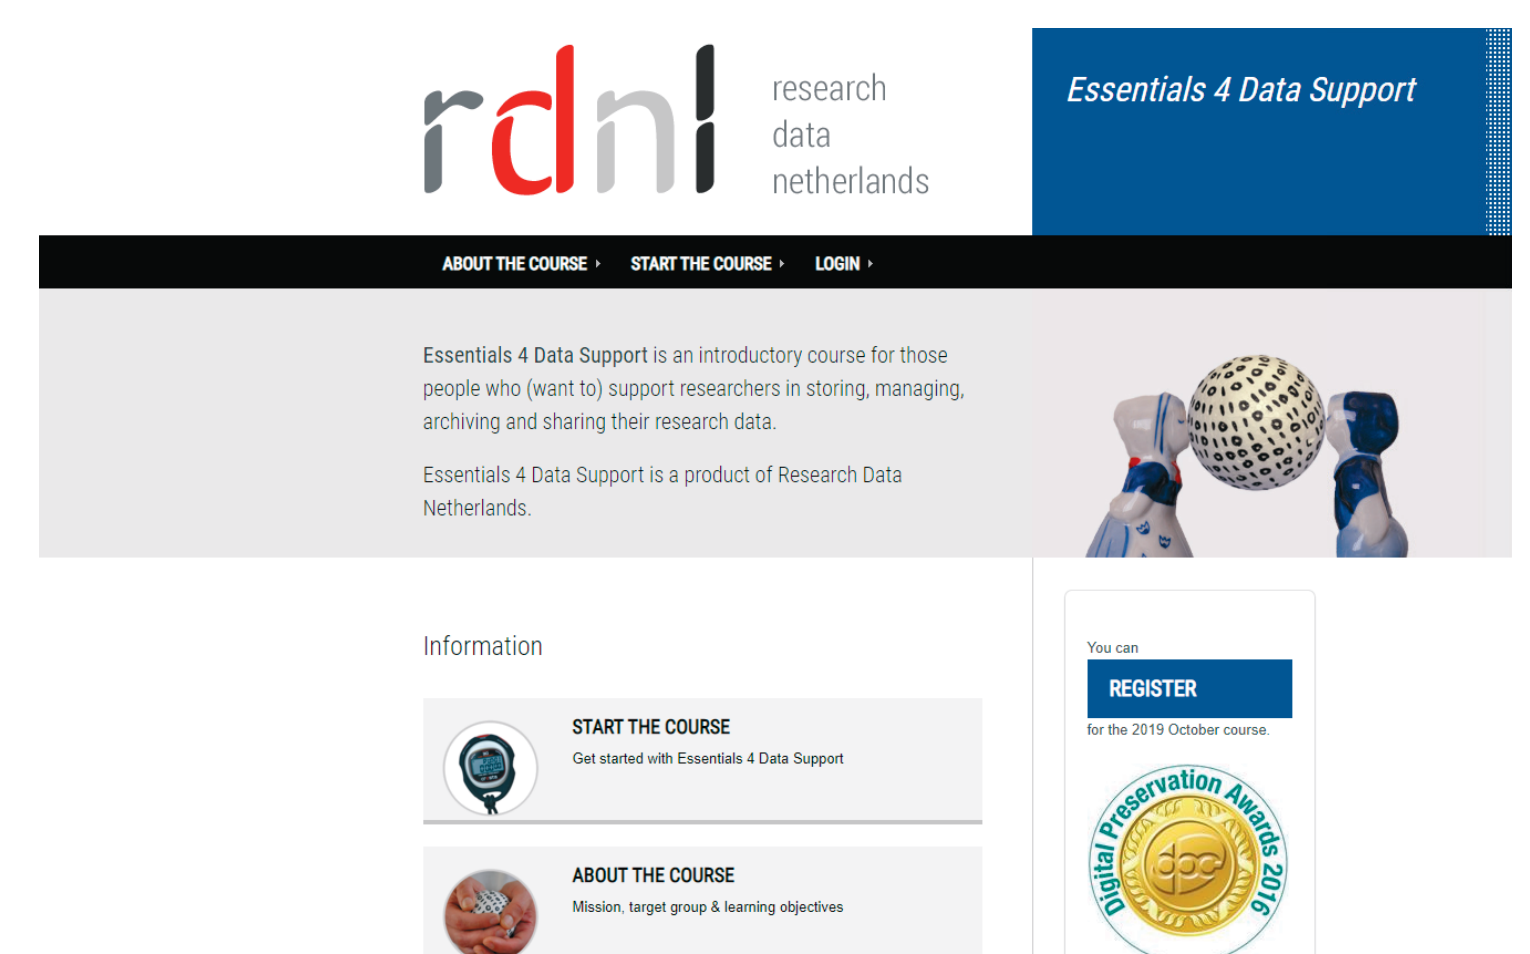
rdnl research data netherlands

Essentials 4 Data Support

ABOUT THE COURSE START THE COURSE LOGIN

Essentials 4 Data Support is an introductory course for those people who (want to) support researchers in storing, managing, archiving and sharing their research data.

Essentials 4 Data Support is a product of Research Data Netherlands.

Information

START THE COURSE
Get started with Essentials 4 Data Support

ABOUT THE COURSE
Mission, target group & learning objectives

You can
REGISTER
for the 2019 October course.

Digital Preservation Awards 2016
dpc